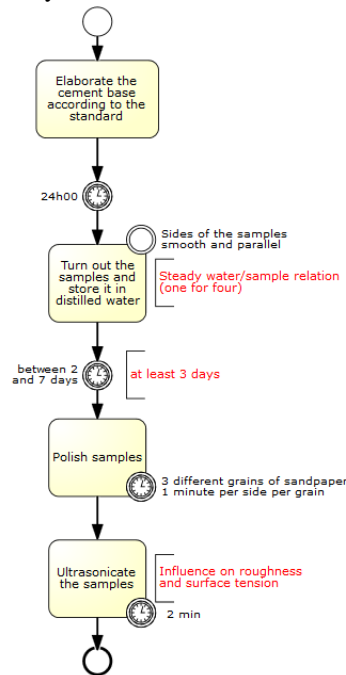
Elaborate the cement base according to the standard

24h00

Sides of the samples smooth and parallel

Turn out the samples and store it in distilled water

Steady water/sample relation (one for four)

between 2 and 7 days

at least 3 days

Polish samples

3 different grains of sandpaper 1 minute per side per grain

Ultrasonicate the samples

Influence on roughness and surface tension

2 min